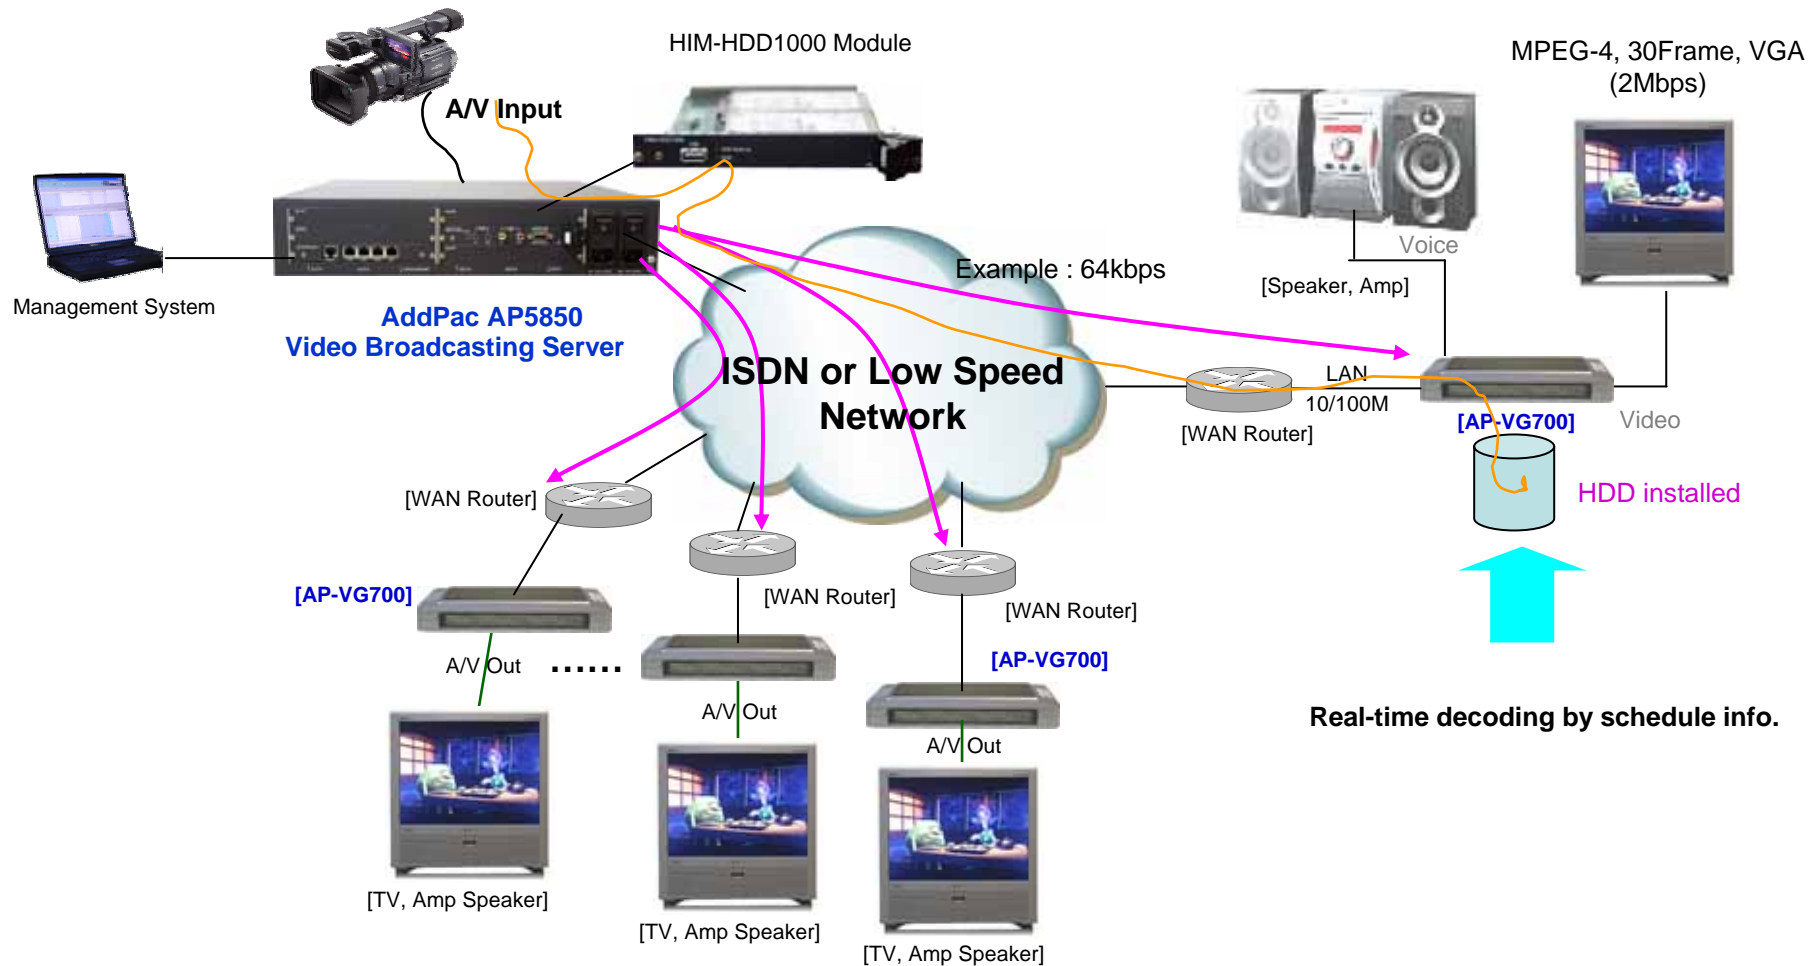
HIM-HDD1000 Module

A/V Input

MPEG-4, 30Frame, VGA (2Mbps)

Management System

AddPac AP5850
Video Broadcasting Server

Example : 64kbps

Voice

[Speaker, Amp]

ISDN or Low Speed Network

LAN
10/100M

[WAN Router]

[AP-VG700]

Video

HDD installed

[WAN Router]

[AP-VG700]

A/V Out

......

[WAN Router]

A/V Out

[WAN Router]

[AP-VG700]

A/V Out

Real-time decoding by schedule info.

[TV, Amp Speaker]

[TV, Amp Speaker]

[TV, Amp Speaker]